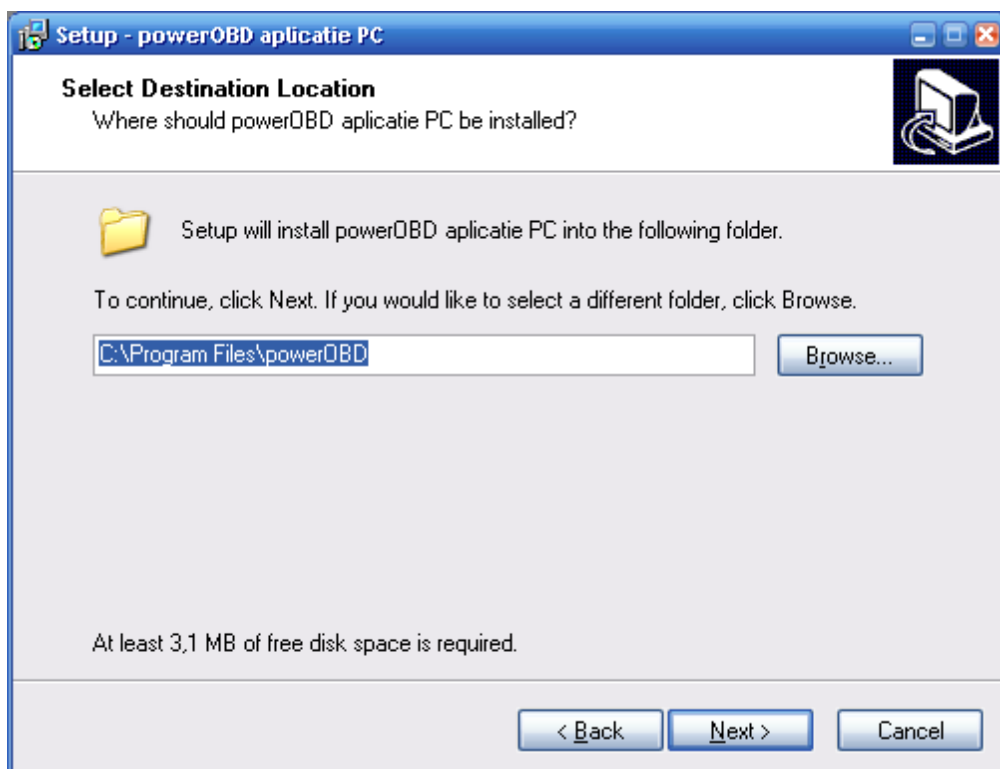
Setup - powerOBD aplicatie PC

Select Destination Location
Where should powerOBD aplicatie PC be installed?

Setup will install powerOBD aplicatie PC into the following folder.

To continue, click Next. If you would like to select a different folder, click Browse.

C:\Program Files\powerOBD

Browse...

At least 3,1 MB of free disk space is required.

< Back

Next >

Cancel